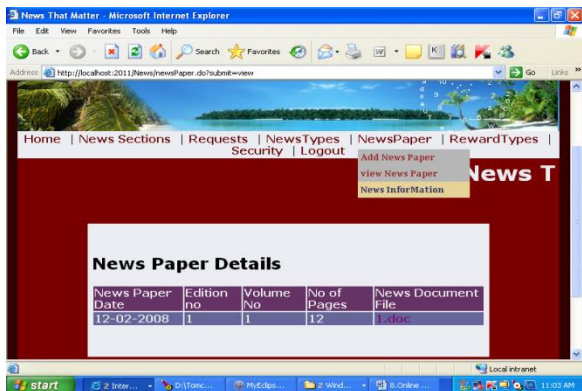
News That Matter - Microsoft Internet Explorer

File Edit View Favorites Tools Help

Back Search Favorites

Address http://localhost:2011/News/newsPaper.do?submit=view

Go Links

Home | News Sections | Requests | NewsTypes | NewsPaper | RewardTypes | Security | Logout

Add News Paper
view News Paper
News InforMation

News T

News Paper Details

| News Paper Date | Edition no | Volume No | No of Pages | News Document File |
|---|---|---|---|---|
| 12-02-2008 | 1 | 1 | 12 | 1.doc |

Local intranet

start 2 Inter... D:\Tomc... MyEclips... 2 Wind... 8.Online ... 11:03 AM